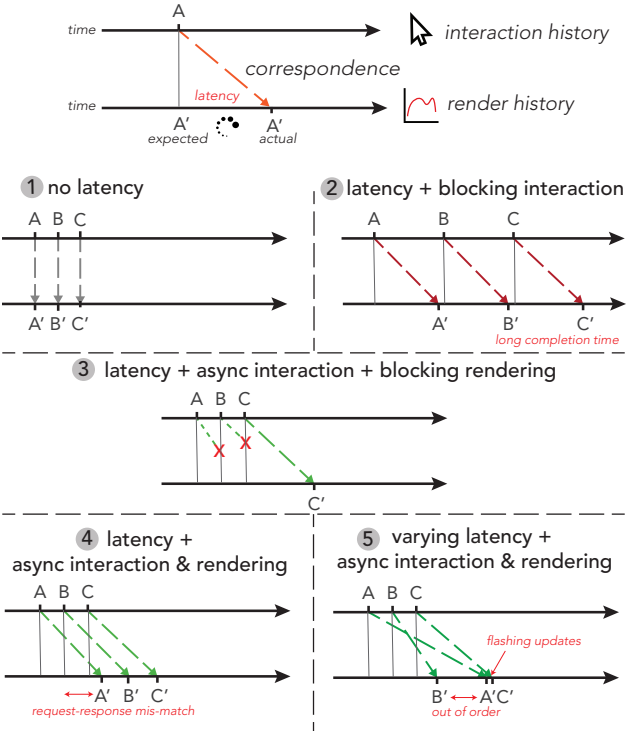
time A

interaction history

correspondence

latency

time

render history

A′ expected A′ actual

1 no latency

A B C

A′ B′ C′

2 latency + blocking interaction

A B C

A′ B′ C′

long completion time

3 latency + async interaction + blocking rendering

A B C

C′

4 latency + async interaction & rendering

A B C

A′ B′ C′

request-response mis-match

5 varying latency + async interaction & rendering

A B C

flashing updates

B′ A′C′

out of order